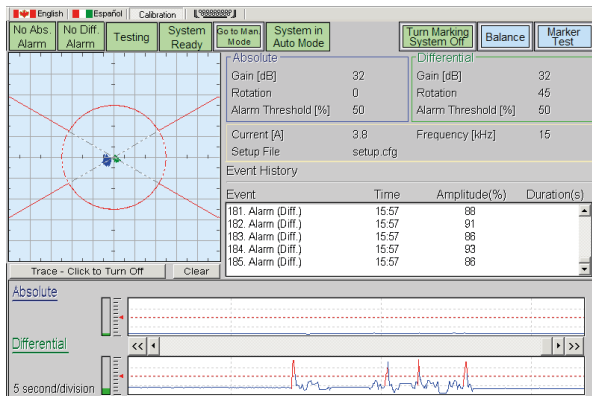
English Español Calibration

No Abs. Alarm | No Diff. Alarm | Testing | System Ready | Go to Man Mode | System in Auto Mode | Turn Marking System Off | Balance | Marker Test

Absolute
Gain [dB] 32
Rotation 0
Alarm Threshold [%] 50

Differential
Gain [dB] 32
Rotation 45
Alarm Threshold [%] 50

Current [A] 3.8
Frequency [kHz] 15
Setup File setup.cfg

Event History

| Event | Time | Amplitude(%) | Duration(s) |
|---|---|---|---|
| 181. Alarm (Diff.) | 15:57 | 88 | |
| 182. Alarm (Diff.) | 15:57 | 91 | |
| 183. Alarm (Diff.) | 15:57 | 86 | |
| 184. Alarm (Diff.) | 15:57 | 93 | |
| 185. Alarm (Diff.) | 15:57 | 86 | |

Trace - Click to Turn Off | Clear

Absolute

Differential

<< < > >>

5 second/division